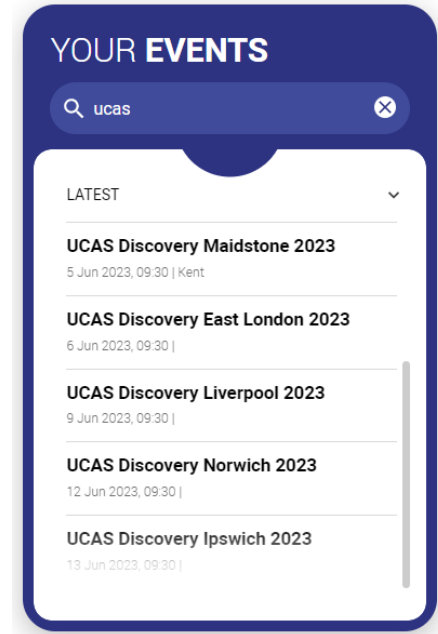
YOUR **EVENTS**

ucas

LATEST

**UCAS Discovery Maidstone 2023**
5 Jun 2023, 09:30 | Kent

**UCAS Discovery East London 2023**
6 Jun 2023, 09:30 |

**UCAS Discovery Liverpool 2023**
9 Jun 2023, 09:30 |

**UCAS Discovery Norwich 2023**
12 Jun 2023, 09:30 |

**UCAS Discovery Ipswich 2023**
13 Jun 2023, 09:30 |